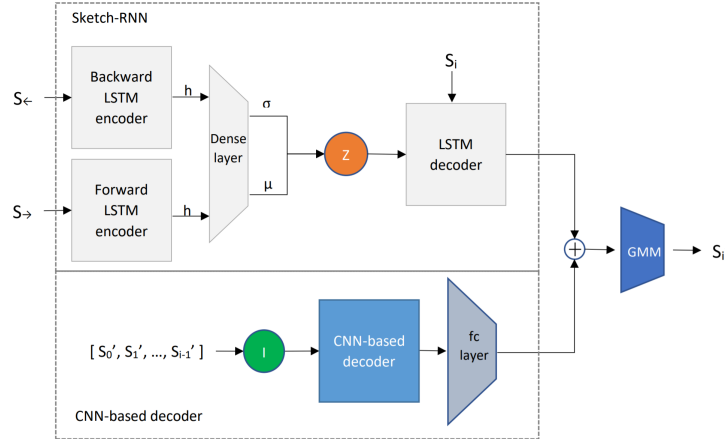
Sketch-RNN

$S_{\leftarrow}$

Backward LSTM encoder

h

$S_{\rightarrow}$

Forward LSTM encoder

h

Dense layer

σ

μ

Z

$S_i$

LSTM decoder

+

GMM

$S_i$

$[\ S_0', S_1', \ldots, S_{i-1}'\ ]$

I

CNN-based decoder

fc layer

CNN-based decoder